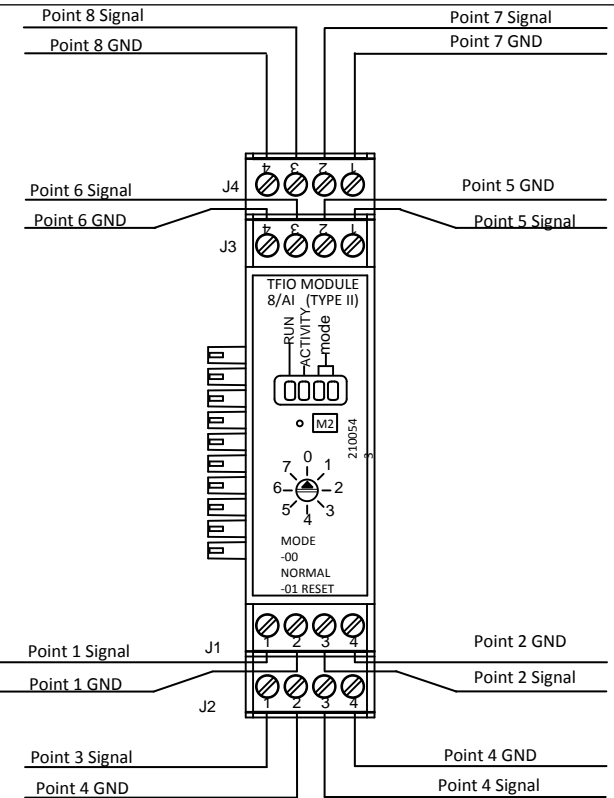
Point 8 Signal
Point 8 GND
Point 7 Signal
Point 7 GND
J4
4 3 2 1
Point 6 Signal
Point 6 GND
Point 5 GND
Point 5 Signal
J3
4 3 2 1
TFIO MODULE
8/AI (TYPE II)
RUN
ACTIVITY
mode
M2
210054
3
0
1
2
3
4
5
6
7
MODE
-00
NORMAL
-01 RESET
J1
1 2 3 4
Point 1 Signal
Point 1 GND
Point 2 GND
Point 2 Signal
J2
1 2 3 4
Point 3 Signal
Point 4 GND
Point 4 GND
Point 4 Signal